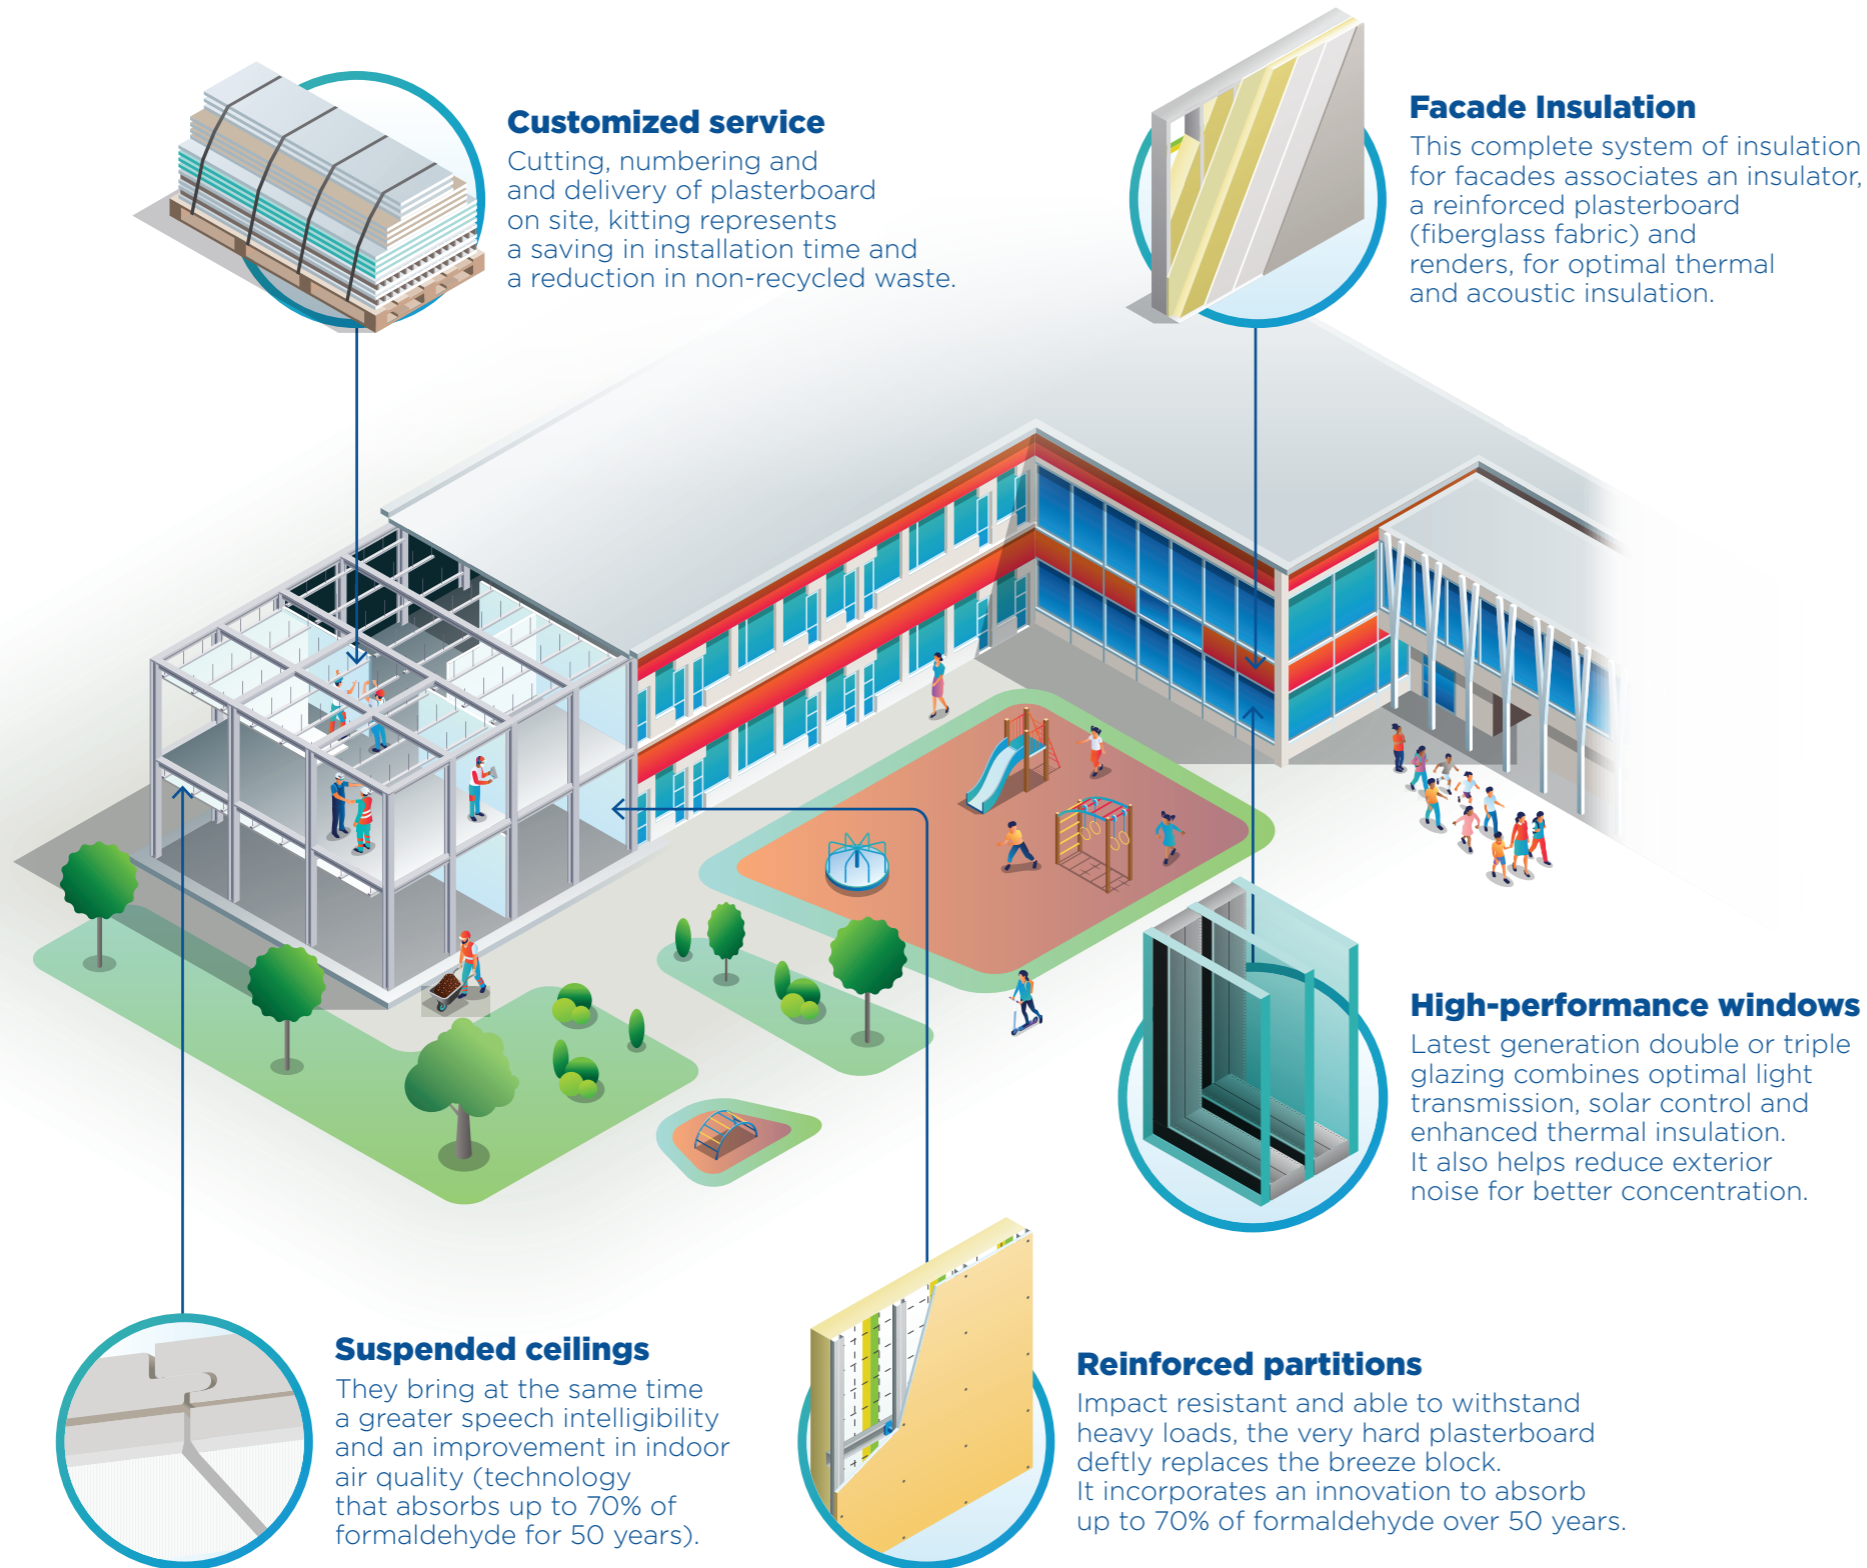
Customized service
Cutting, numbering and and delivery of plasterboard on site, kitting represents a saving in installation time and a reduction in non-recycled waste.

Facade Insulation
This complete system of insulation for facades associates an insulator, a reinforced plasterboard (fiberglass fabric) and renders, for optimal thermal and acoustic insulation.

High-performance windows
Latest generation double or triple glazing combines optimal light transmission, solar control and enhanced thermal insulation. It also helps reduce exterior noise for better concentration.

Suspended ceilings
They bring at the same time a greater speech intelligibility and an improvement in indoor air quality (technology that absorbs up to 70% of formaldehyde for 50 years).

Reinforced partitions
Impact resistant and able to withstand heavy loads, the very hard plasterboard deftly replaces the breeze block. It incorporates an innovation to absorb up to 70% of formaldehyde over 50 years.